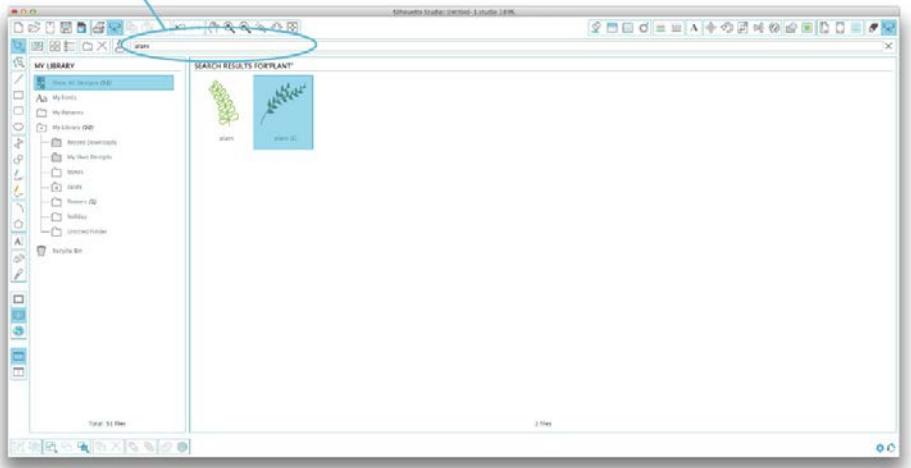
Silhouette Studio: Untitled-1.studio (49%)

plant

MY LIBRARY

Show All Designs (52)

My Fonts

My Patterns

My Library (52)

Recent Downloads

My Own Designs

Notes

cards

flowers (5)

holiday

Untitled Folder

Recycle Bin

Total: 51 files

SEARCH RESULTS FOR"PLANT"

plant

plant (2)

2 files